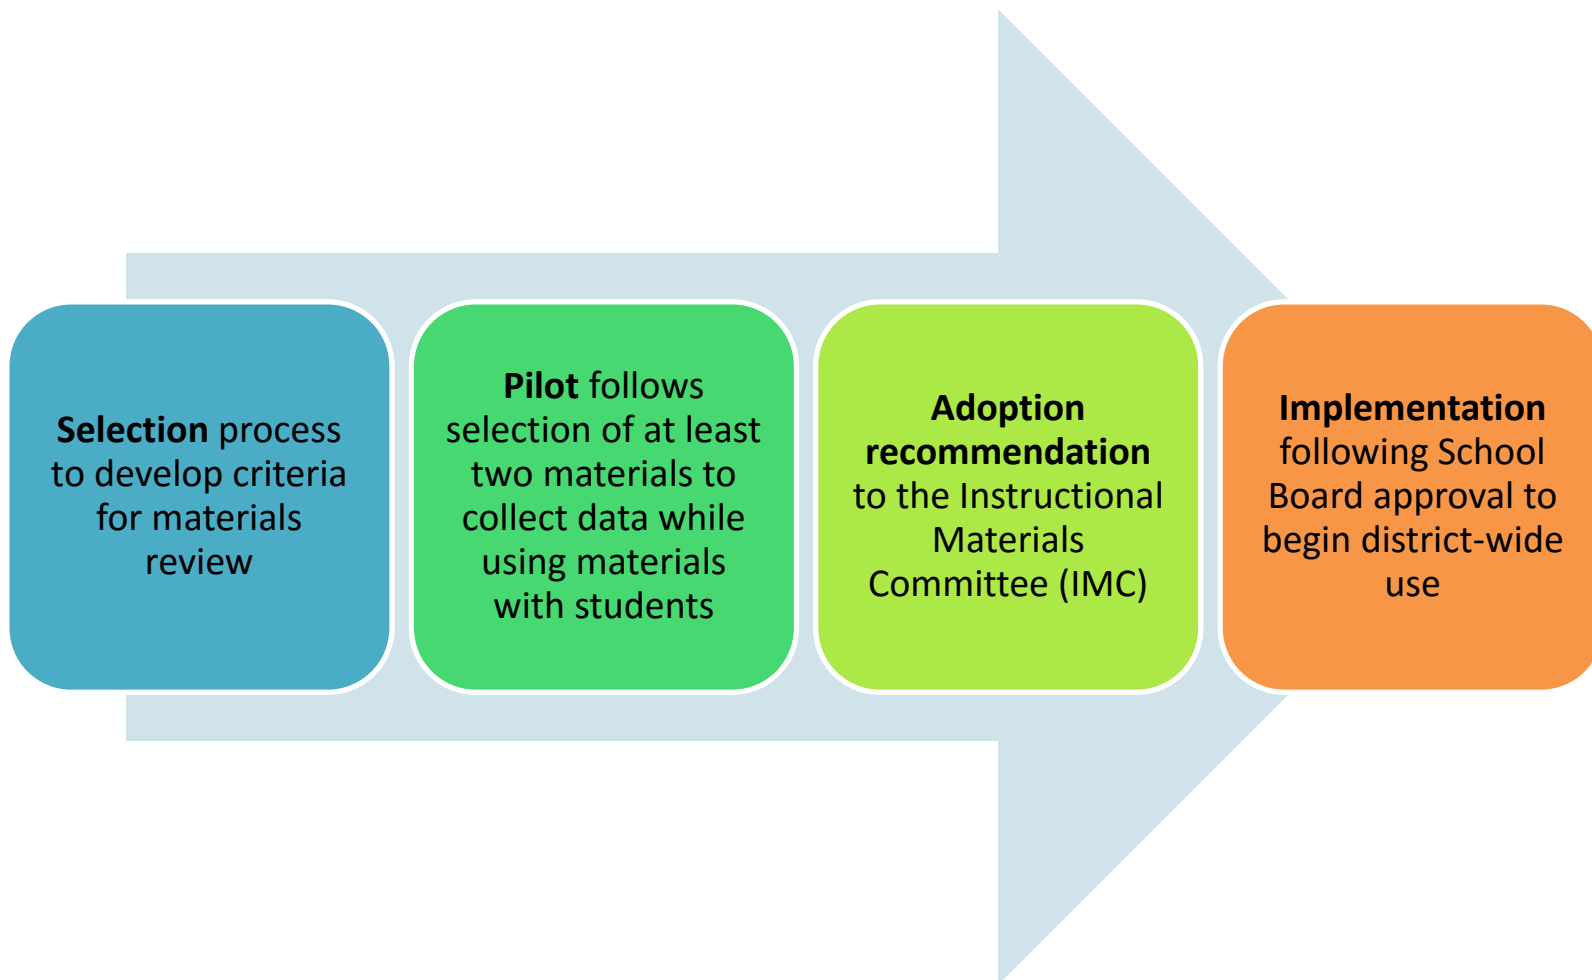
Selection process to develop criteria for materials review

Pilot follows selection of at least two materials to collect data while using materials with students

Adoption recommendation to the Instructional Materials Committee (IMC)

Implementation following School Board approval to begin district-wide use